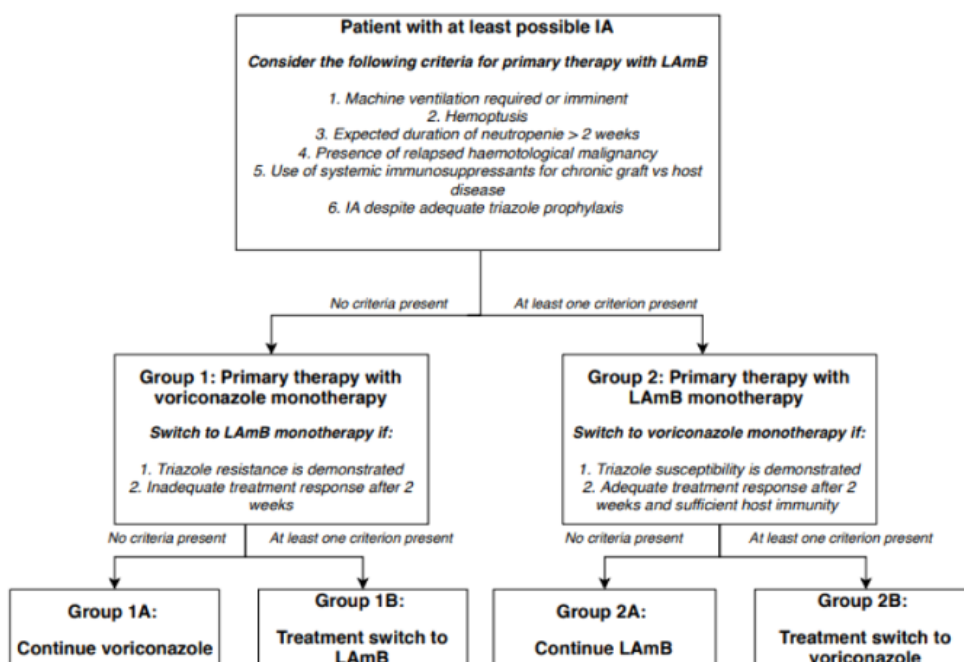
Patient with at least possible IA

Consider the following criteria for primary therapy with LAmB

1. Machine ventilation required or imminent
2. Hemoptusis
3. Expected duration of neutropenie > 2 weeks
4. Presence of relapsed haemotological malignancy
5. Use of systemic immunosuppresants for chronic graft vs host disease
6. IA despite adequate triazole prophylaxis

No criteria present

At least one criterion present

Group 1: Primary therapy with voriconazole monotherapy

Switch to LAmB monotherapy if:

1. Triazole resistance is demonstrated
2. Inadequate treatment response after 2 weeks

Group 2: Primary therapy with LAmB monotherapy

Switch to voriconazole monotherapy if:

1. Triazole susceptibility is demonstrated
2. Adequate treatment response after 2 weeks and sufficient host immunity

No criteria present

At least one criterion present

No criteria present

At least one criterion present

Group 1A:

Continue voriconazole

Group 1B:

Treatment switch to LAmB

Group 2A:

Continue LAmB

Group 2B:

Treatment switch to voriconazole